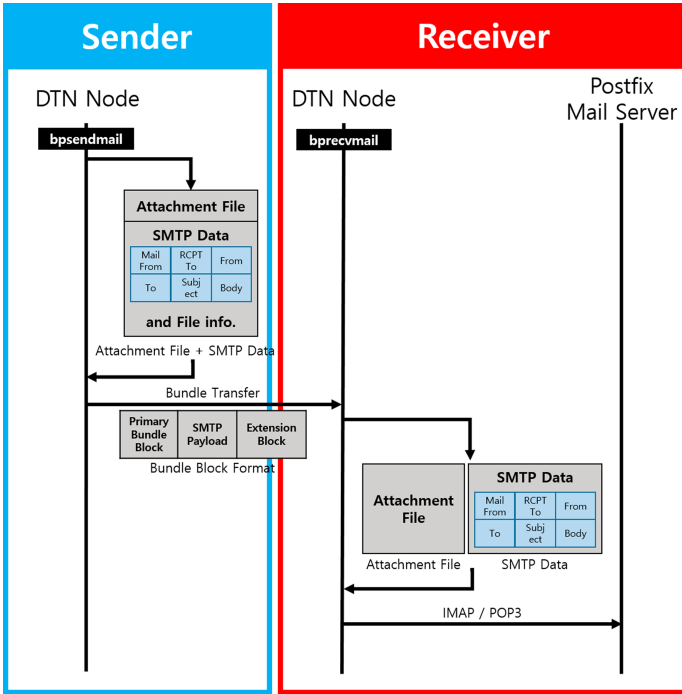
Sender

Receiver

DTN Node

bpsendmail

Attachment File

SMTP Data

| Mail From | RCPT To | From |
|---|---|---|
| To | Subject | Body |

and File info.

Attachment File + SMTP Data

Bundle Transfer

| Primary Bundle Block | SMTP Payload | Extension Block |
|---|---|---|

Bundle Block Format

DTN Node

bprecvmail

Postfix Mail Server

Attachment File

SMTP Data

| Mail From | RCPT To | From |
|---|---|---|
| To | Subject | Body |

Attachment File

SMTP Data

IMAP / POP3